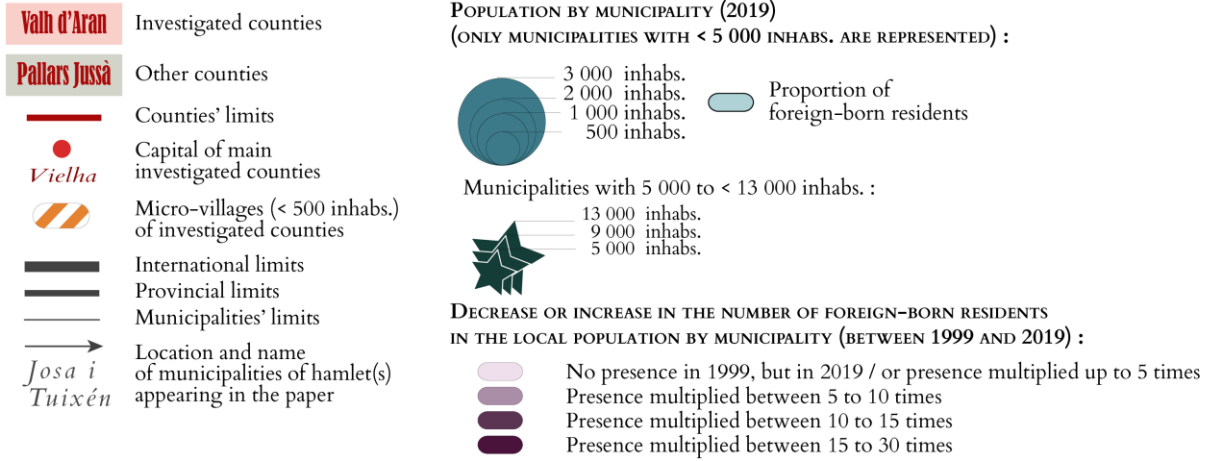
Valh d'Aran Investigated counties

Pallars Jussà Other counties

Counties' limits

Vielha Capital of main investigated counties

Micro-villages (< 500 inhabs.) of investigated counties

International limits

Provincial limits

Municipalities' limits

Josa i Tuixén Location and name of municipalities of hamlet(s) appearing in the paper

POPULATION BY MUNICIPALITY (2019)
(ONLY MUNICIPALITIES WITH < 5 000 INHABS. ARE REPRESENTED) :

3 000 inhabs.
2 000 inhabs.
1 000 inhabs.
500 inhabs.

Proportion of foreign-born residents

Municipalities with 5 000 to < 13 000 inhabs. :

13 000 inhabs.
9 000 inhabs.
5 000 inhabs.

DECREASE OR INCREASE IN THE NUMBER OF FOREIGN-BORN RESIDENTS IN THE LOCAL POPULATION BY MUNICIPALITY (BETWEEN 1999 AND 2019) :

No presence in 1999, but in 2019 / or presence multiplied up to 5 times
Presence multiplied between 5 to 10 times
Presence multiplied between 10 to 15 times
Presence multiplied between 15 to 30 times